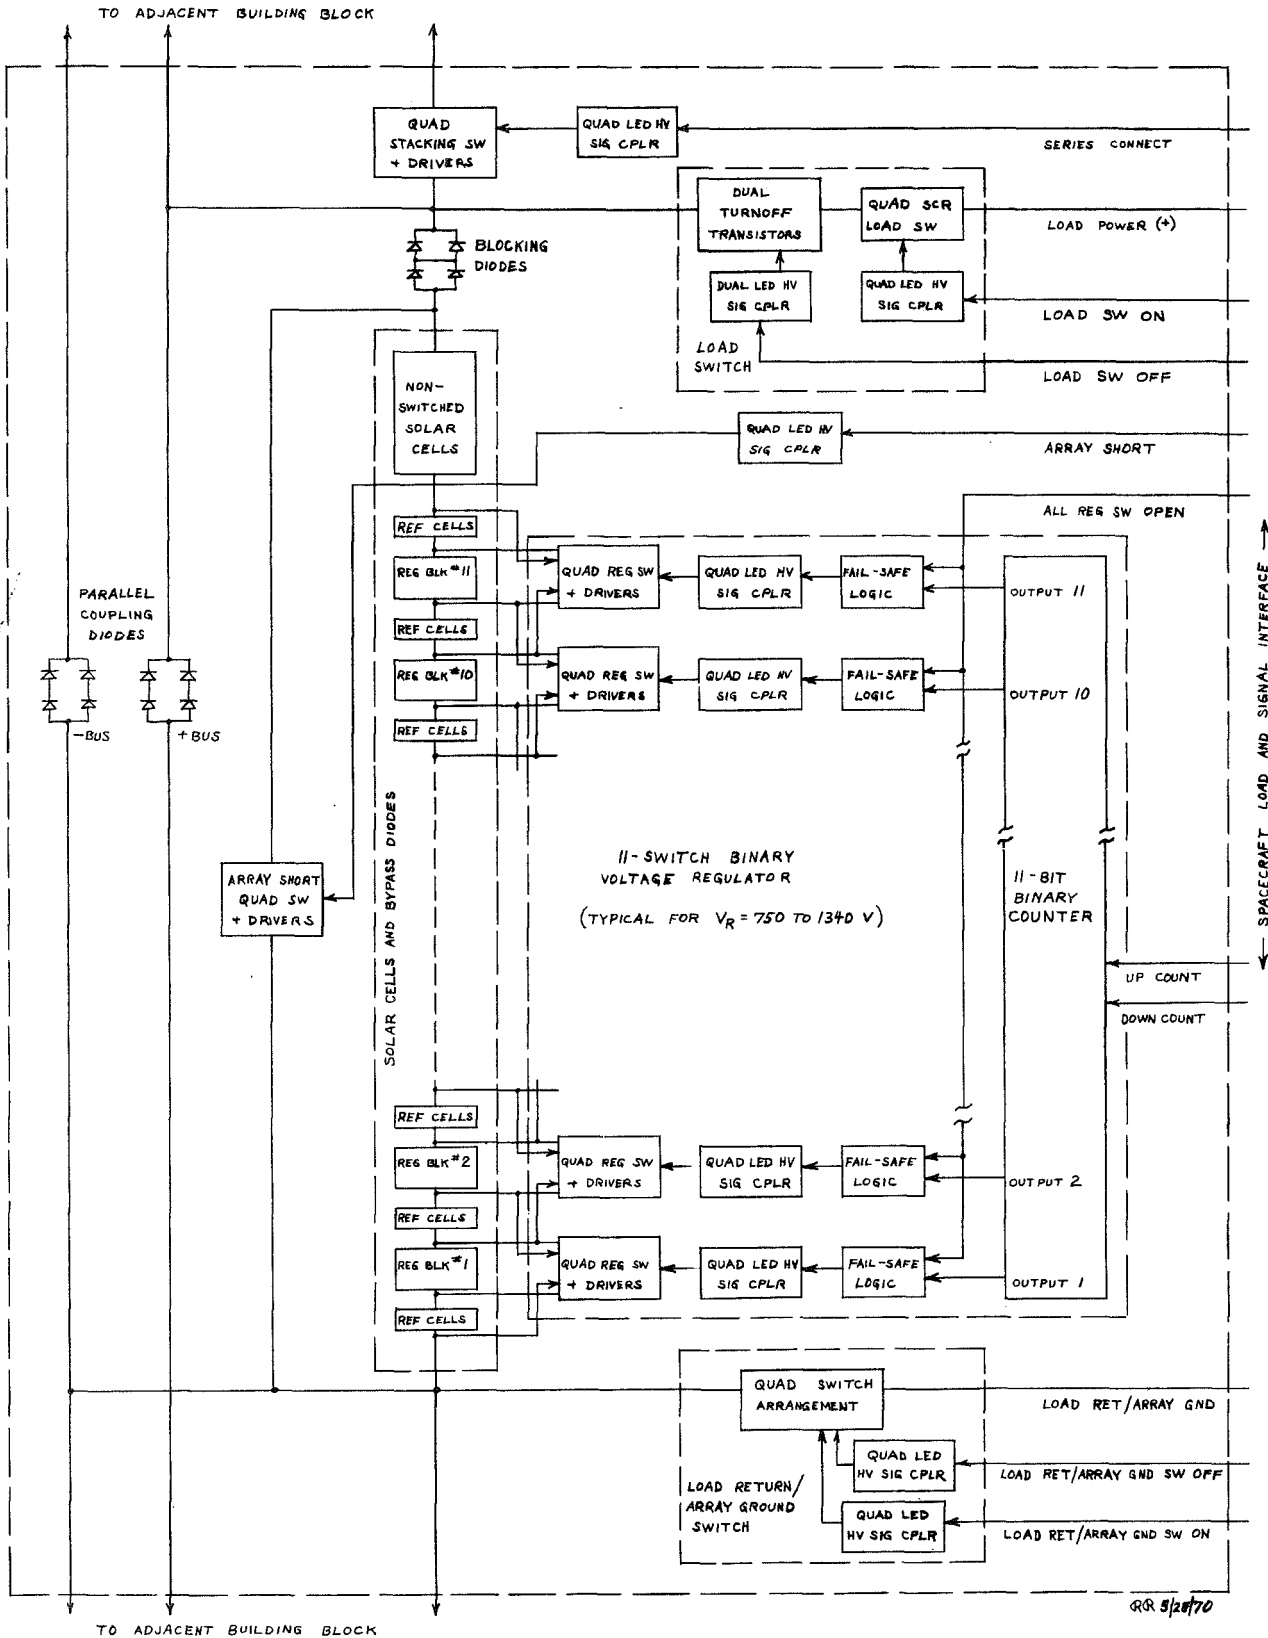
TO ADJACENT BUILDING BLOCK

QUAD STACKING SW + DRIVERS

QUAD LED HV SIG CPLR

SERIES CONNECT

DUAL TURNOFF TRANSISTORS

QUAD SCR LOAD SW

LOAD POWER (+)

BLOCKING DIODES

DUAL LED HV SIG CPLR

QUAD LED HV SIG CPLR

LOAD SW ON

LOAD SWITCH

LOAD SW OFF

NON-SWITCHED SOLAR CELLS

QUAD LED HV SIG CPLR

ARRAY SHORT

ALL REG SW OPEN

REF CELLS

REG BLK #11

QUAD REG SW + DRIVERS

QUAD LED HV SIG CPLR

FAIL-SAFE LOGIC

OUTPUT 11

PARALLEL COUPLING DIODES

REF CELLS

REG BLK #10

QUAD REG SW + DRIVERS

QUAD LED HV SIG CPLR

FAIL-SAFE LOGIC

OUTPUT 10

REF CELLS

-BUS

+BUS

SOLAR CELLS AND BYPASS DIODES

11-SWITCH BINARY VOLTAGE REGULATOR

(TYPICAL FOR $V_R = 750$ TO $1340$ V)

ARRAY SHORT QUAD SW + DRIVERS

11-BIT BINARY COUNTER

UP COUNT

DOWN COUNT

SPACECRAFT LOAD AND SIGNAL INTERFACE

REF CELLS

REG BLK #2

QUAD REG SW + DRIVERS

QUAD LED HV SIG CPLR

FAIL-SAFE LOGIC

OUTPUT 2

REF CELLS

REG BLK #1

QUAD REG SW + DRIVERS

QUAD LED HV SIG CPLR

FAIL-SAFE LOGIC

OUTPUT 1

REF CELLS

QUAD SWITCH ARRANGEMENT

LOAD RET/ARRAY GND

QUAD LED HV SIG CPLR

LOAD RET/ARRAY GND SW OFF

LOAD RETURN/ ARRAY GROUND SWITCH

QUAD LED HV SIG CPLR

LOAD RET/ARRAY GND SW ON

RR 5/28/70

TO ADJACENT BUILDING BLOCK